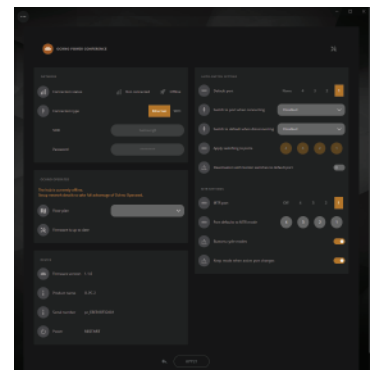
HOME POWER CONFERENCE

NETWORK

Connection status

Not connected

Offline

Connection type

SSID

Password

FIRMWARE UPDATE

Firmware is currently offline.

Your device is ready to start full package of Online. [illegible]

Time plan

Firmware is up to date

DEVICE

Firmware version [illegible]

Product name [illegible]

Serial number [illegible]

Model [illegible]

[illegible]

Default gear

Switch to gear when connecting

Standard

Switch to default when disconnecting

Standard

Apply switching to profile

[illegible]

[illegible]

Off

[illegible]

Battery protection

Beep mode when status gear changes

OK

APPLY